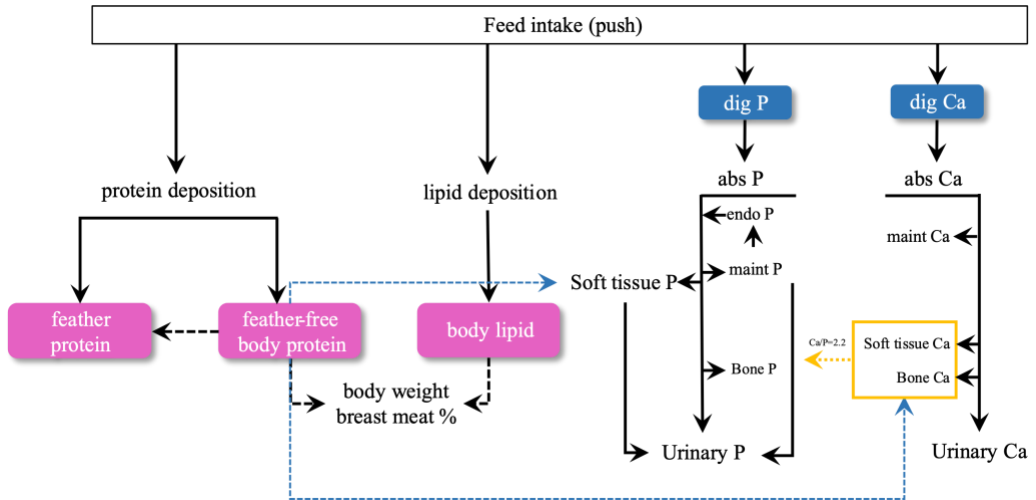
Feed intake (push)

dig P

dig Ca

protein deposition

lipid deposition

abs P

abs Ca

endo P

maint Ca

maint P

Soft tissue P

feather protein

feather-free body protein

body lipid

Ca/P=2.2

Soft tissue Ca

Bone P

Bone Ca

body weight
breast meat %

Urinary P

Urinary Ca